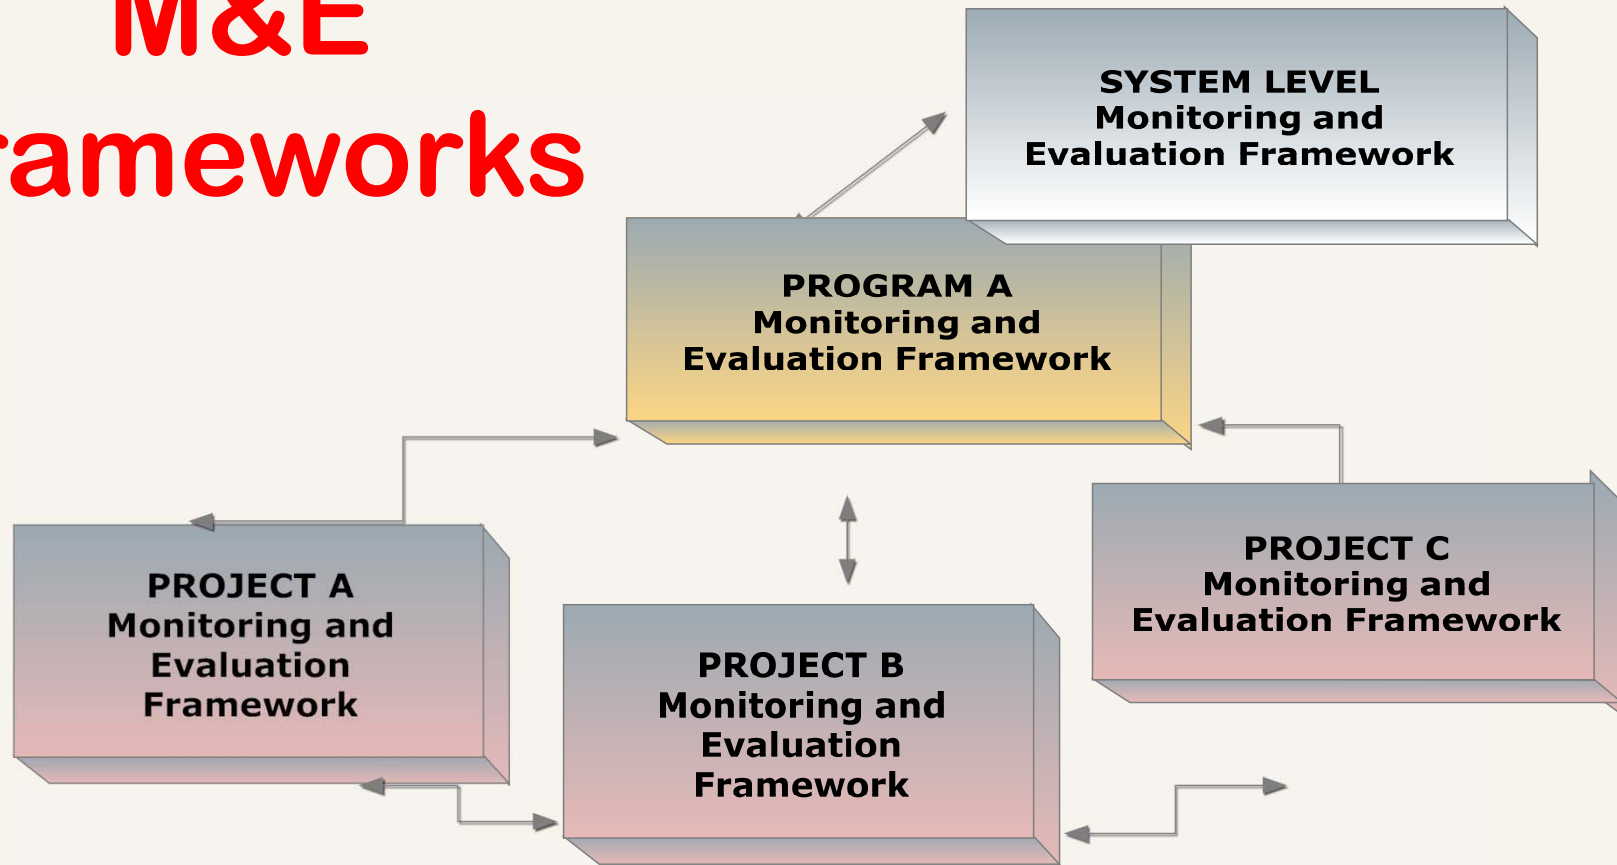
M&E
rameworks

SYSTEM LEVEL
Monitoring and
Evaluation Framework

PROGRAM A
Monitoring and
Evaluation Framework

PROJECT A
Monitoring and
Evaluation
Framework

PROJECT B
Monitoring and
Evaluation
Framework

PROJECT C
Monitoring and
Evaluation Framework